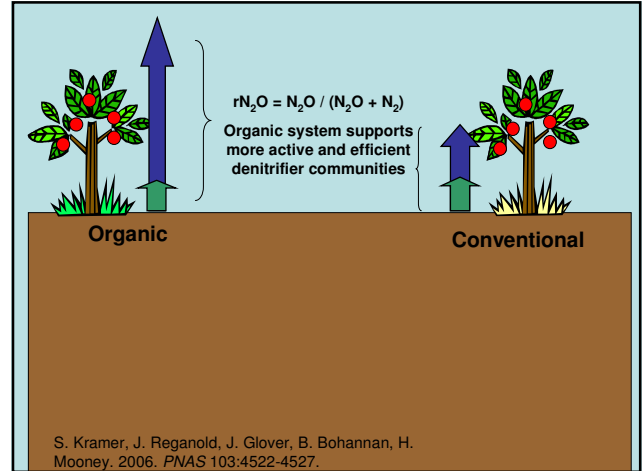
$rN_2O = N_2O / (N_2O + N_2)$

Organic system supports more active and efficient denitrifier communities

Organic

Conventional

S. Kramer, J. Reganold, J. Glover, B. Bohannan, H. Mooney. 2006. PNAS 103:4522-4527.